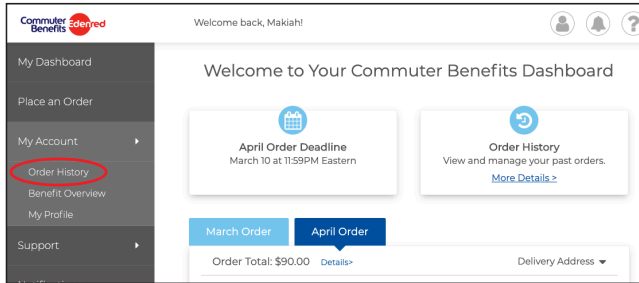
Commuter Benefits Edenred

Welcome back, Makiah!

My Dashboard

Place an Order

My Account

Order History

Benefit Overview

My Profile

Support

Welcome to Your Commuter Benefits Dashboard

April Order Deadline
March 10 at 11:59PM Eastern

Order History
View and manage your past orders.
More Details >

March Order

April Order

Order Total: $90.00 Details>

Delivery Address